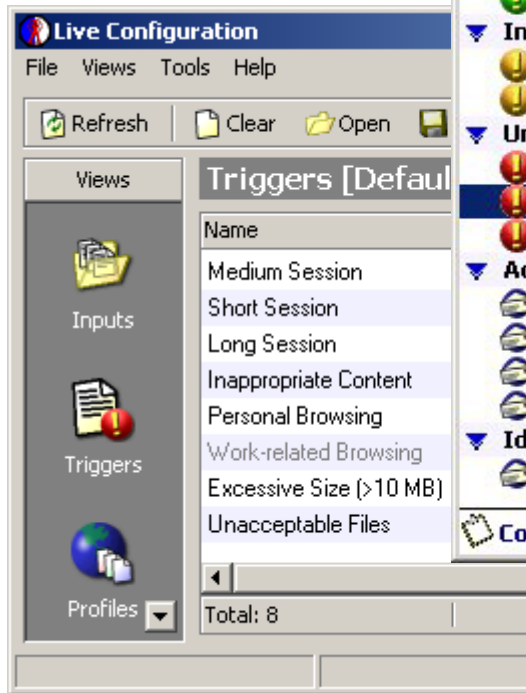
Live Configuration

File Views Tools Help

Refresh Clear Open

Views

Inputs

Triggers

Profiles

Triggers [Defaul

Name

Medium Session

Short Session

Long Session

Inappropriate Content

Personal Browsing

Work-related Browsing

Excessive Size (>10 MB)

Unacceptable Files

Total: 8

In

Ur

Ac

Id

Co